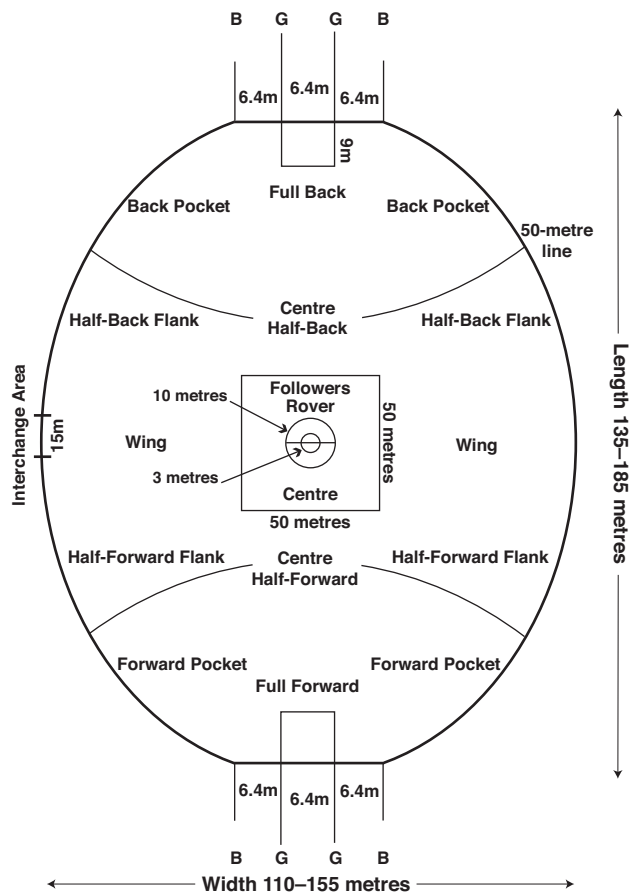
B G G B

6.4m 6.4m 6.4m

9m

Full Back

Back Pocket

Back Pocket

50-metre line

Centre Half-Back

Half-Back Flank

Half-Back Flank

Interchange Area

15m

Followers Rover

10 metres

50 metres

Wing

Wing

3 metres

Centre

50 metres

Length 135–185 metres

Half-Forward Flank

Centre Half-Forward

Half-Forward Flank

Forward Pocket

Forward Pocket

Full Forward

6.4m 6.4m 6.4m

B G G B

Width 110–155 metres